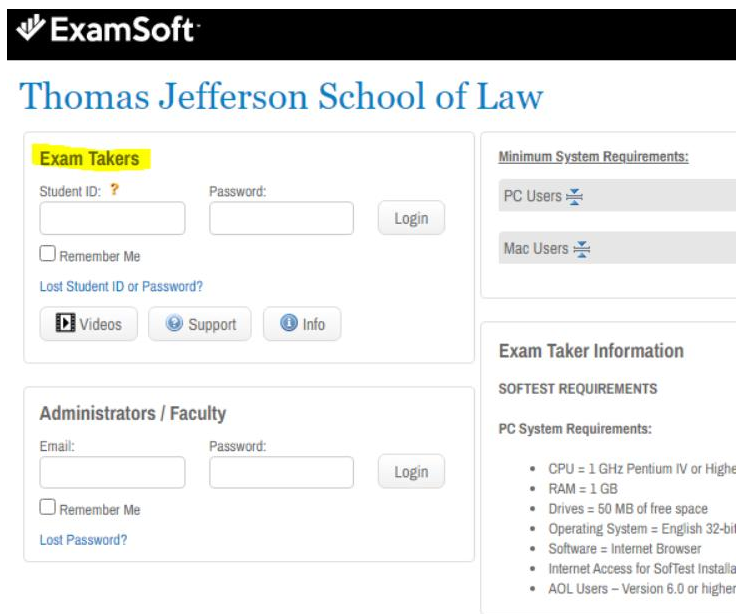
ExamSoft

Thomas Jefferson School of Law

Exam Takers

Student ID: ?

Password:

Login

Remember Me

Lost Student ID or Password?

Videos

Support

Info

Administrators / Faculty

Email:

Password:

Login

Remember Me

Lost Password?

Minimum System Requirements:

PC Users

Mac Users

Exam Taker Information

SOFTEST REQUIREMENTS

PC System Requirements:

- CPU = 1 GHz Pentium IV or Highe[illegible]
- RAM = 1 GB
- Drives = 50 MB of free space
- Operating System = English 32-bi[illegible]
- Software = Internet Browser
- Internet Access for SofTest Installa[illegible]
- AOL Users – Version 6.0 or higher